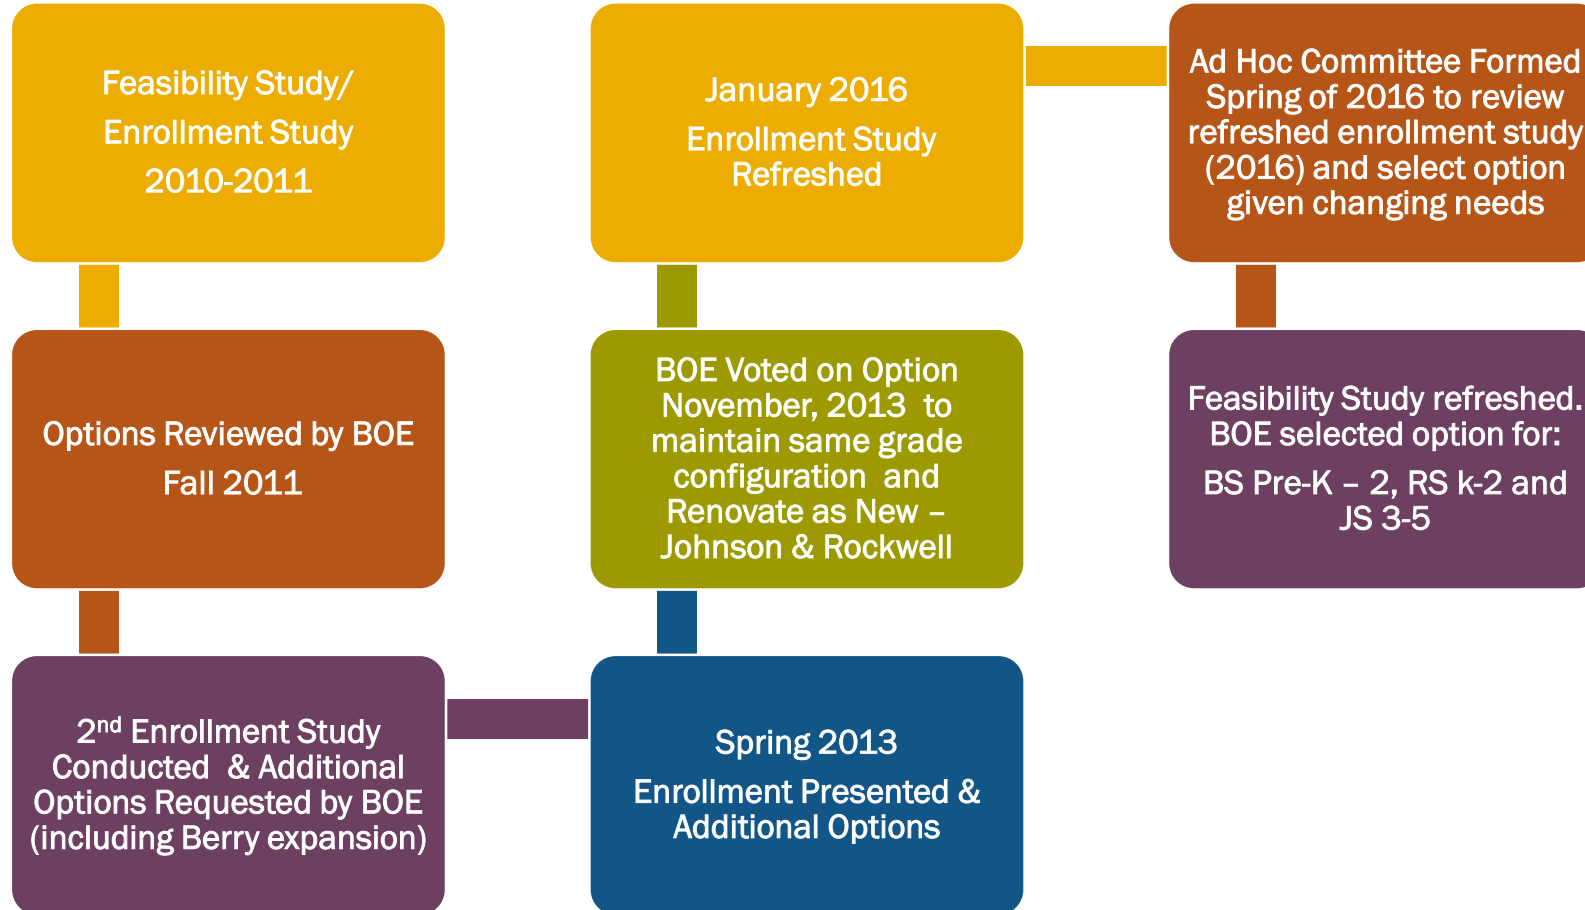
Feasibility Study/
Enrollment Study
2010-2011

Options Reviewed by BOE
Fall 2011

2$^{nd}$ Enrollment Study Conducted & Additional Options Requested by BOE (including Berry expansion)

Spring 2013
Enrollment Presented & Additional Options

BOE Voted on Option November, 2013 to maintain same grade configuration and Renovate as New – Johnson & Rockwell

January 2016
Enrollment Study Refreshed

Ad Hoc Committee Formed Spring of 2016 to review refreshed enrollment study (2016) and select option given changing needs

Feasibility Study refreshed. BOE selected option for:
BS Pre-K – 2, RS k-2 and JS 3-5